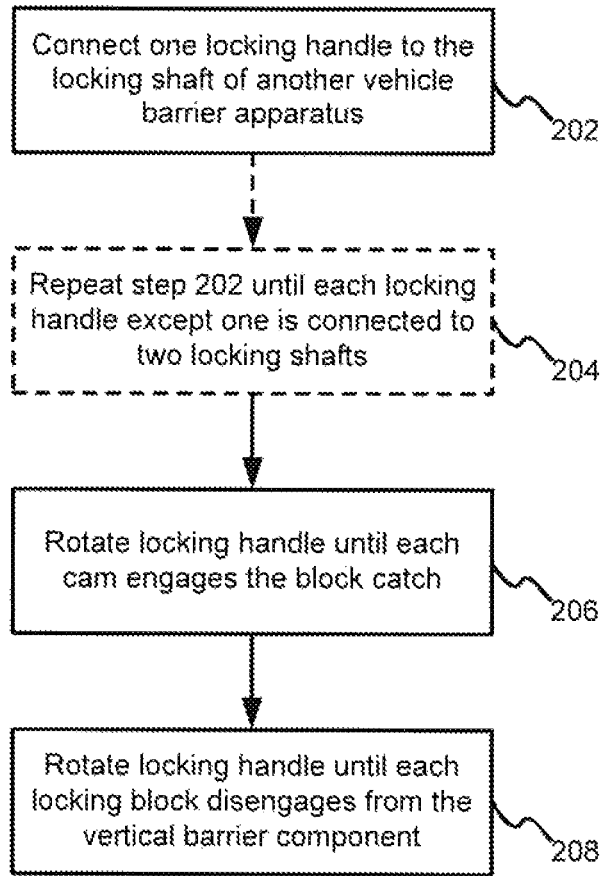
Connect one locking handle to the locking shaft of another vehicle barrier apparatus

202

Repeat step 202 until each locking handle except one is connected to two locking shafts

204

Rotate locking handle until each cam engages the block catch

206

Rotate locking handle until each locking block disengages from the vertical barrier component

208